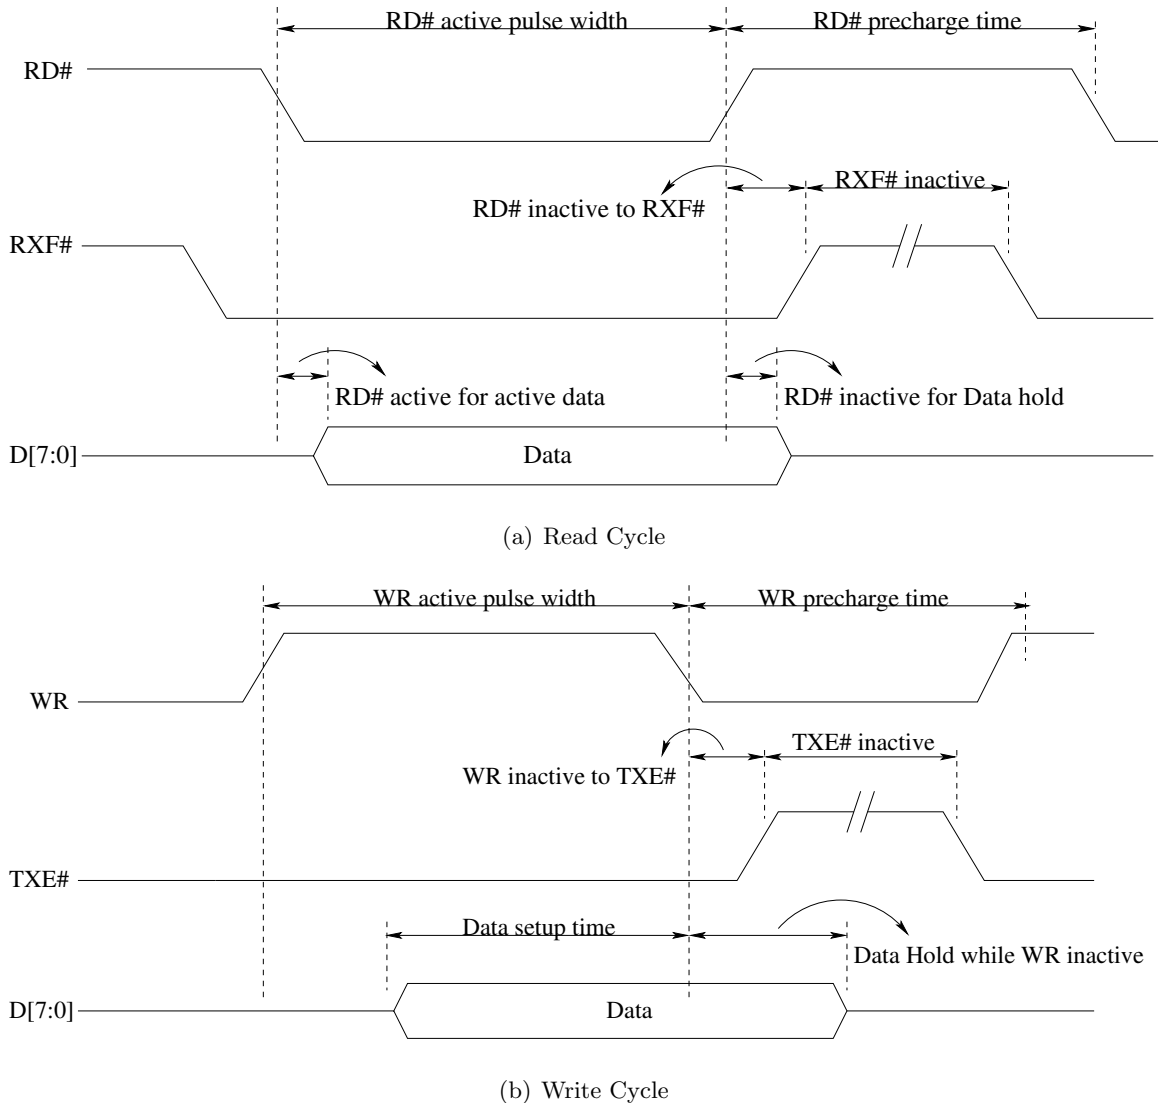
RD# active pulse width

RD# precharge time

RD#

RD# inactive to RXF#

RXF# inactive

RXF#

RD# active for active data

RD# inactive for Data hold

D[7:0]

Data

(a) Read Cycle

WR active pulse width

WR precharge time

WR

WR inactive to TXE#

TXE# inactive

TXE#

Data setup time

Data Hold while WR inactive

D[7:0]

Data

(b) Write Cycle